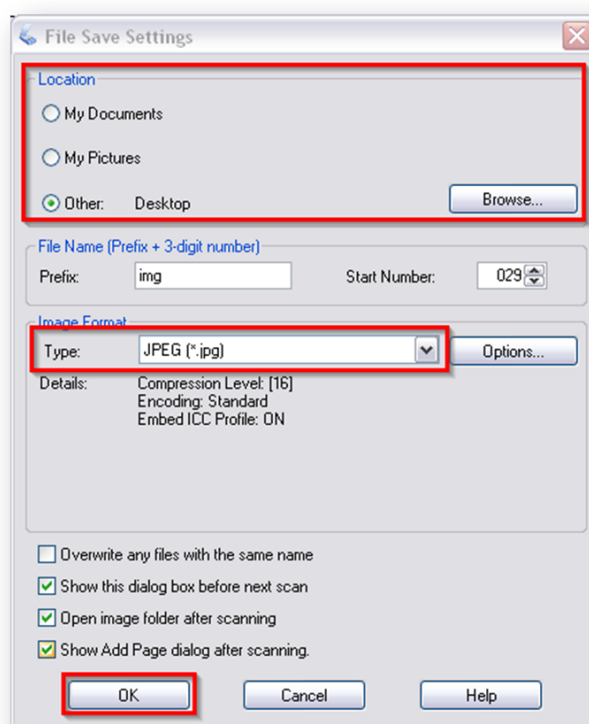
File Save Settings

Location

My Documents

My Pictures

Other: Desktop

Browse...

File Name (Prefix + 3-digit number)

Prefix: img

Start Number: 029

Image Format

Type: JPEG (*.jpg)

Options...

Details: Compression Level: [16]
Encoding: Standard
Embed ICC Profile: ON

Overwrite any files with the same name

Show this dialog box before next scan

Open image folder after scanning

Show Add Page dialog after scanning.

OK

Cancel

Help